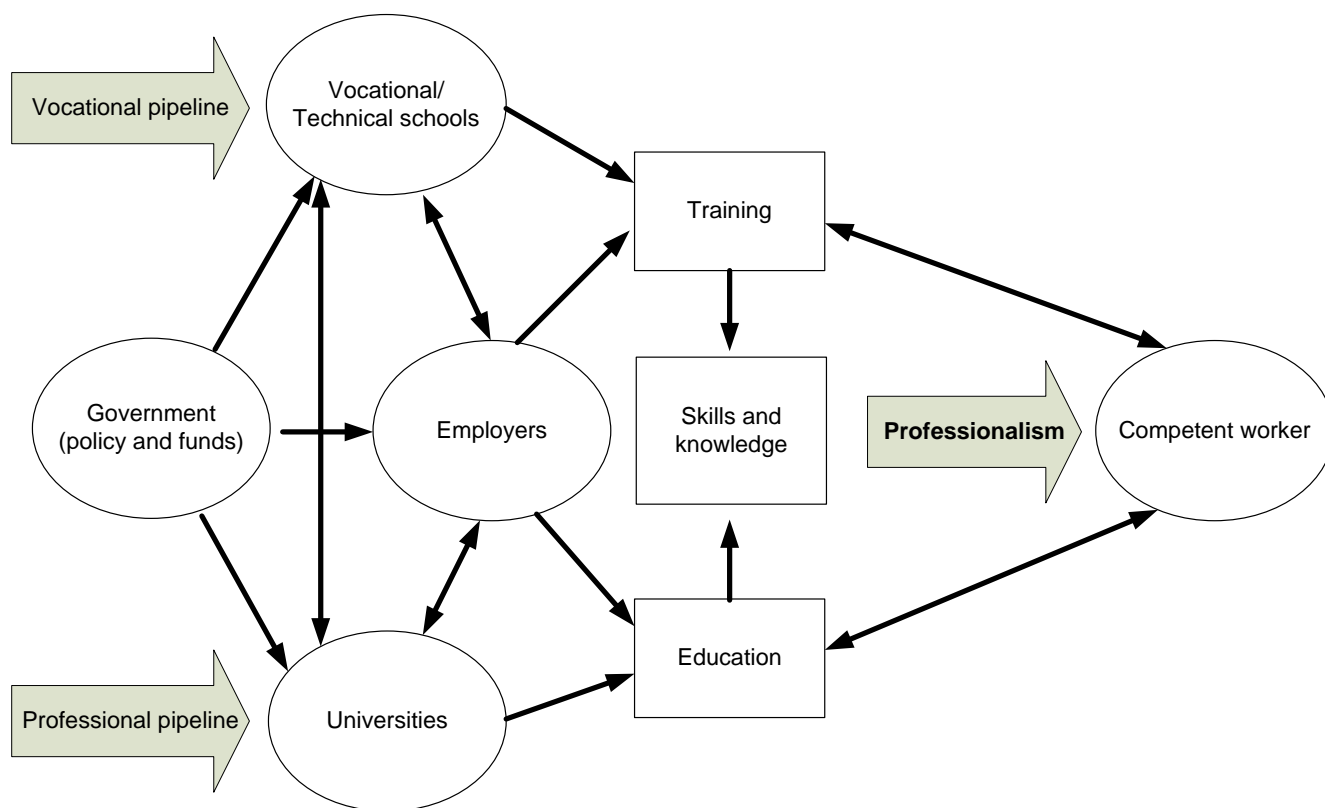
Vocational pipeline

Vocational/ Technical schools

Training

Government (policy and funds)

Employers

Skills and knowledge

Professionalism

Competent worker

Education

Professional pipeline

Universities